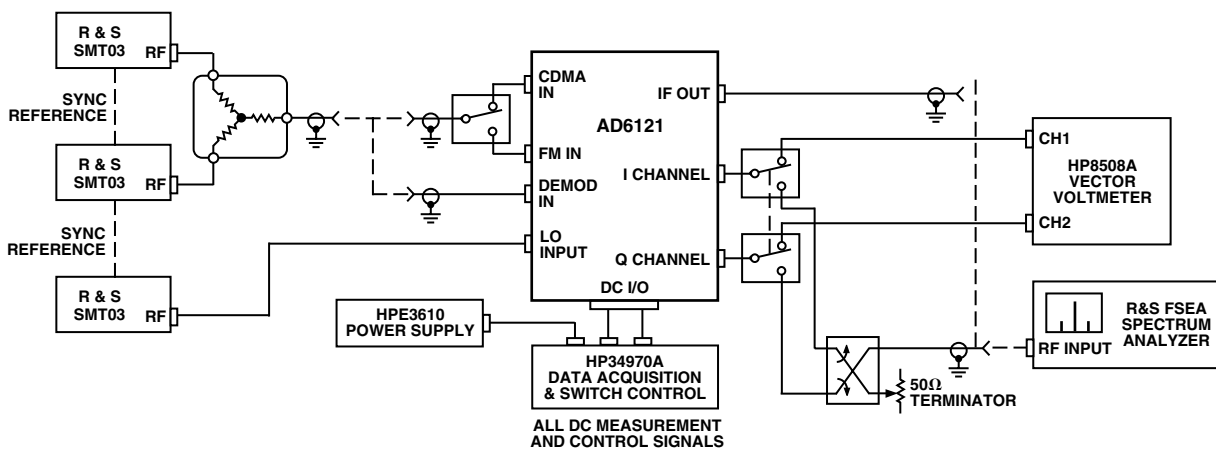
R & S SMT03
RF
SYNC REFERENCE
R & S SMT03
RF
SYNC REFERENCE
R & S SMT03
RF
CDMA IN
FM IN
DEMOD IN
LO INPUT
AD6121
IF OUT
I CHANNEL
Q CHANNEL
DC I/O
CH1
HP8508A VECTOR VOLTMETER
CH2
HPE3610 POWER SUPPLY
HP34970A DATA ACQUISITION & SWITCH CONTROL
ALL DC MEASUREMENT AND CONTROL SIGNALS
50Ω TERMINATOR
RF INPUT
R&S FSEA SPECTRUM ANALYZER